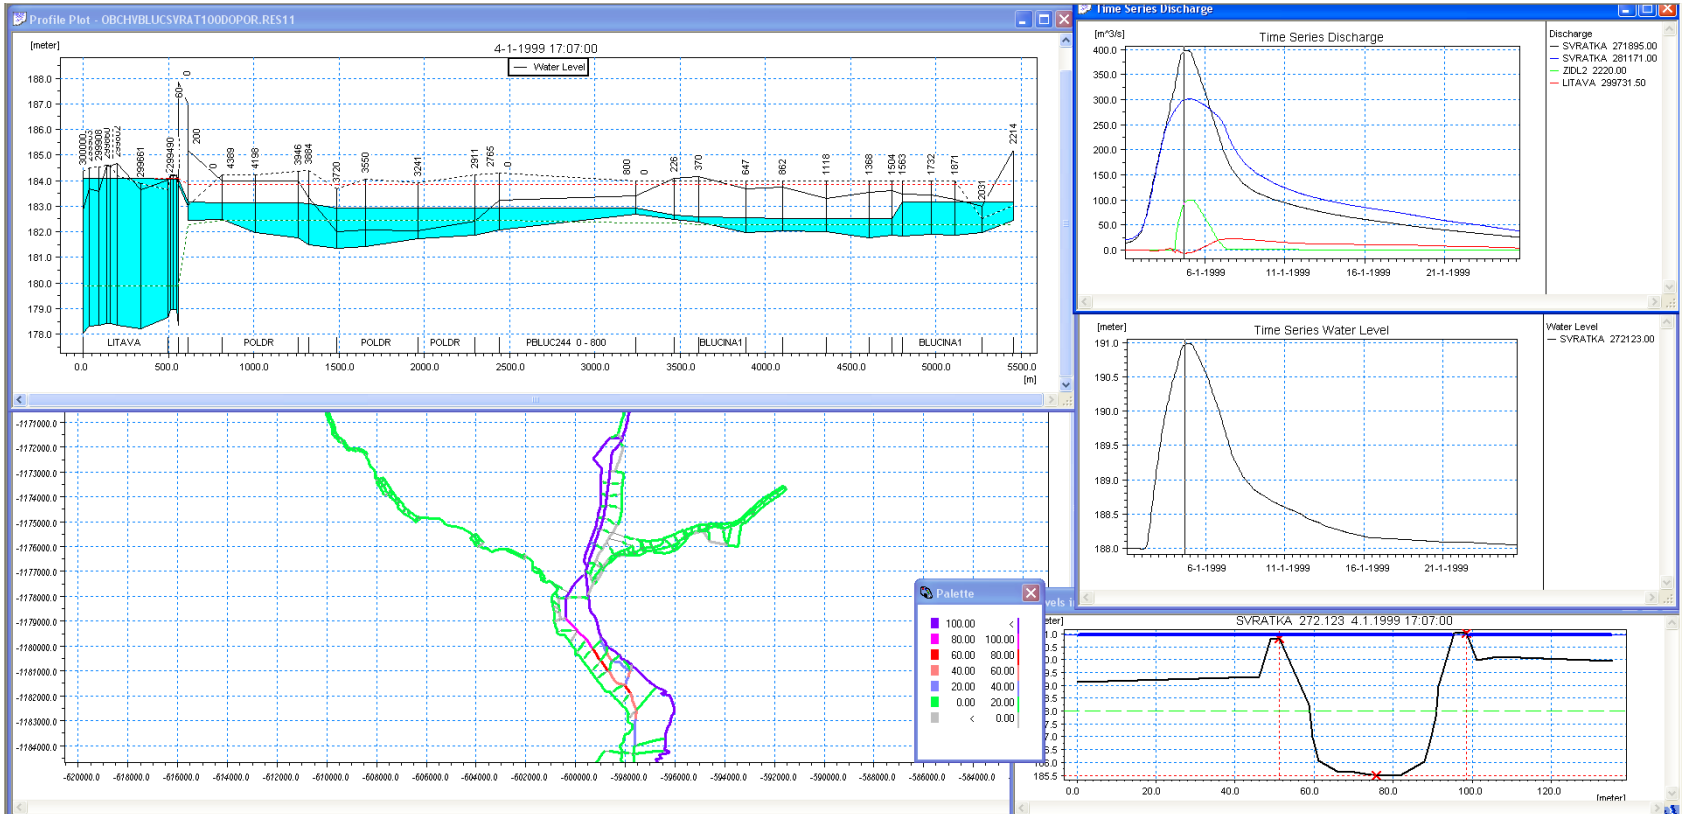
Profile Plot - OBCHVBLUCSVRAT100DOPOR.RES11

[meter]

4-1-1999 17:07:00

Water Level

188.0
187.0
186.0
185.0
184.0
183.0
182.0
181.0
180.0
179.0
178.0

300000 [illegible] 299861 299490 60 0 200 0 4369 4198 3946 3884 3720 3550 3241 2911 2765 0 800 0 226 370 647 862 1118 1368 1504 1563 1732 1871 2031 2214

LITAVA POLDR POLDR POLDR PBLUC244 0 - 800 BLUCINA1 BLUCINA1

0.0 500.0 1000.0 1500.0 2000.0 2500.0 3000.0 3500.0 4000.0 4500.0 5000.0 5500.0
[m]

Time Series Discharge

[m^3/s]

Time Series Discharge

400.0
350.0
300.0
250.0
200.0
150.0
100.0
50.0
0.0

6-1-1999 11-1-1999 16-1-1999 21-1-1999

Discharge
SVRATKA 271895.00
SVRATKA 281171.00
ZIDL2 2220.00
LITAVA 299731.50

[meter]

Time Series Water Level

191.0
190.5
190.0
189.5
189.0
188.5
188.0

6-1-1999 11-1-1999 16-1-1999 21-1-1999

Water Level
SVRATKA 272123.00

-1171000.0
-1172000.0
-1173000.0
-1174000.0
-1175000.0
-1176000.0
-1177000.0
-1178000.0
-1179000.0
-1180000.0
-1181000.0
-1182000.0
-1183000.0
-1184000.0

-620000.0 -618000.0 -616000.0 -614000.0 -612000.0 -610000.0 -608000.0 -606000.0 -604000.0 -602000.0 -600000.0 -598000.0 -596000.0 -594000.0 -592000.0 -590000.0 -588000.0 -586000.0 -584000.0

Palette

| | 100.00 | < |
|---|---|---|
| | 80.00 | 100.00 |
| | 60.00 | 80.00 |
| | 40.00 | 60.00 |
| | 20.00 | 40.00 |
| | 0.00 | 20.00 |
| | < | 0.00 |

vels i

eter]

SVRATKA 272.123 4.1.1999 17:07:00

1.0
0.5
0.0
9.5
9.0
8.5
8.0
7.5
7.0
6.5
6.0
185.5

0.0 20.0 40.0 60.0 80.0 100.0 120.0
[meter]